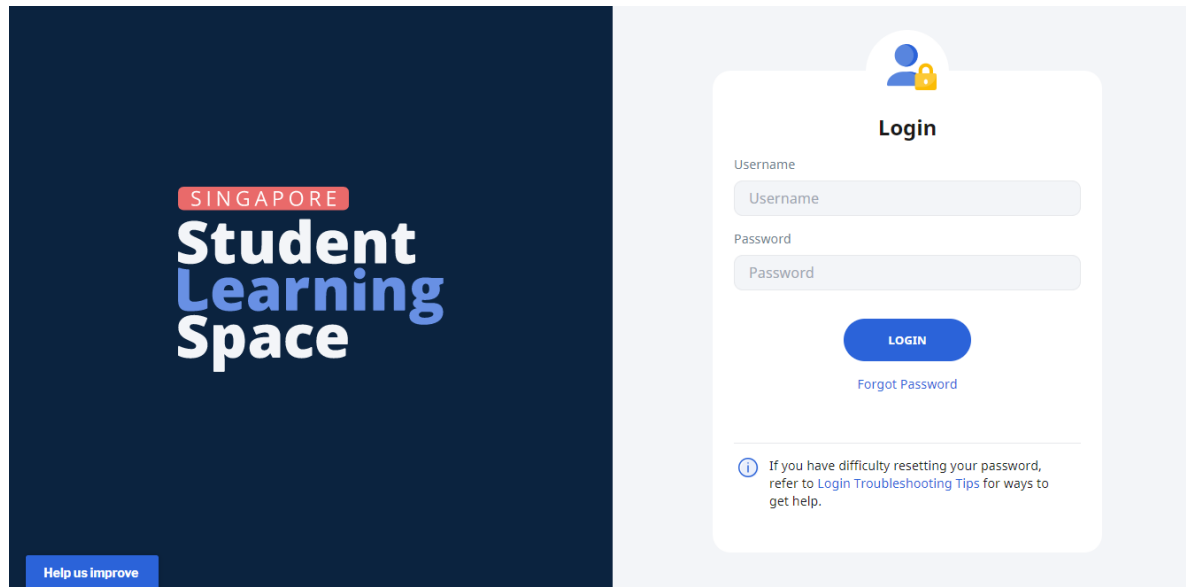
SINGAPORE
Student
Learning
Space

Help us improve

Login

Username
Username

Password
Password

LOGIN

Forgot Password

If you have difficulty resetting your password, refer to Login Troubleshooting Tips for ways to get help.